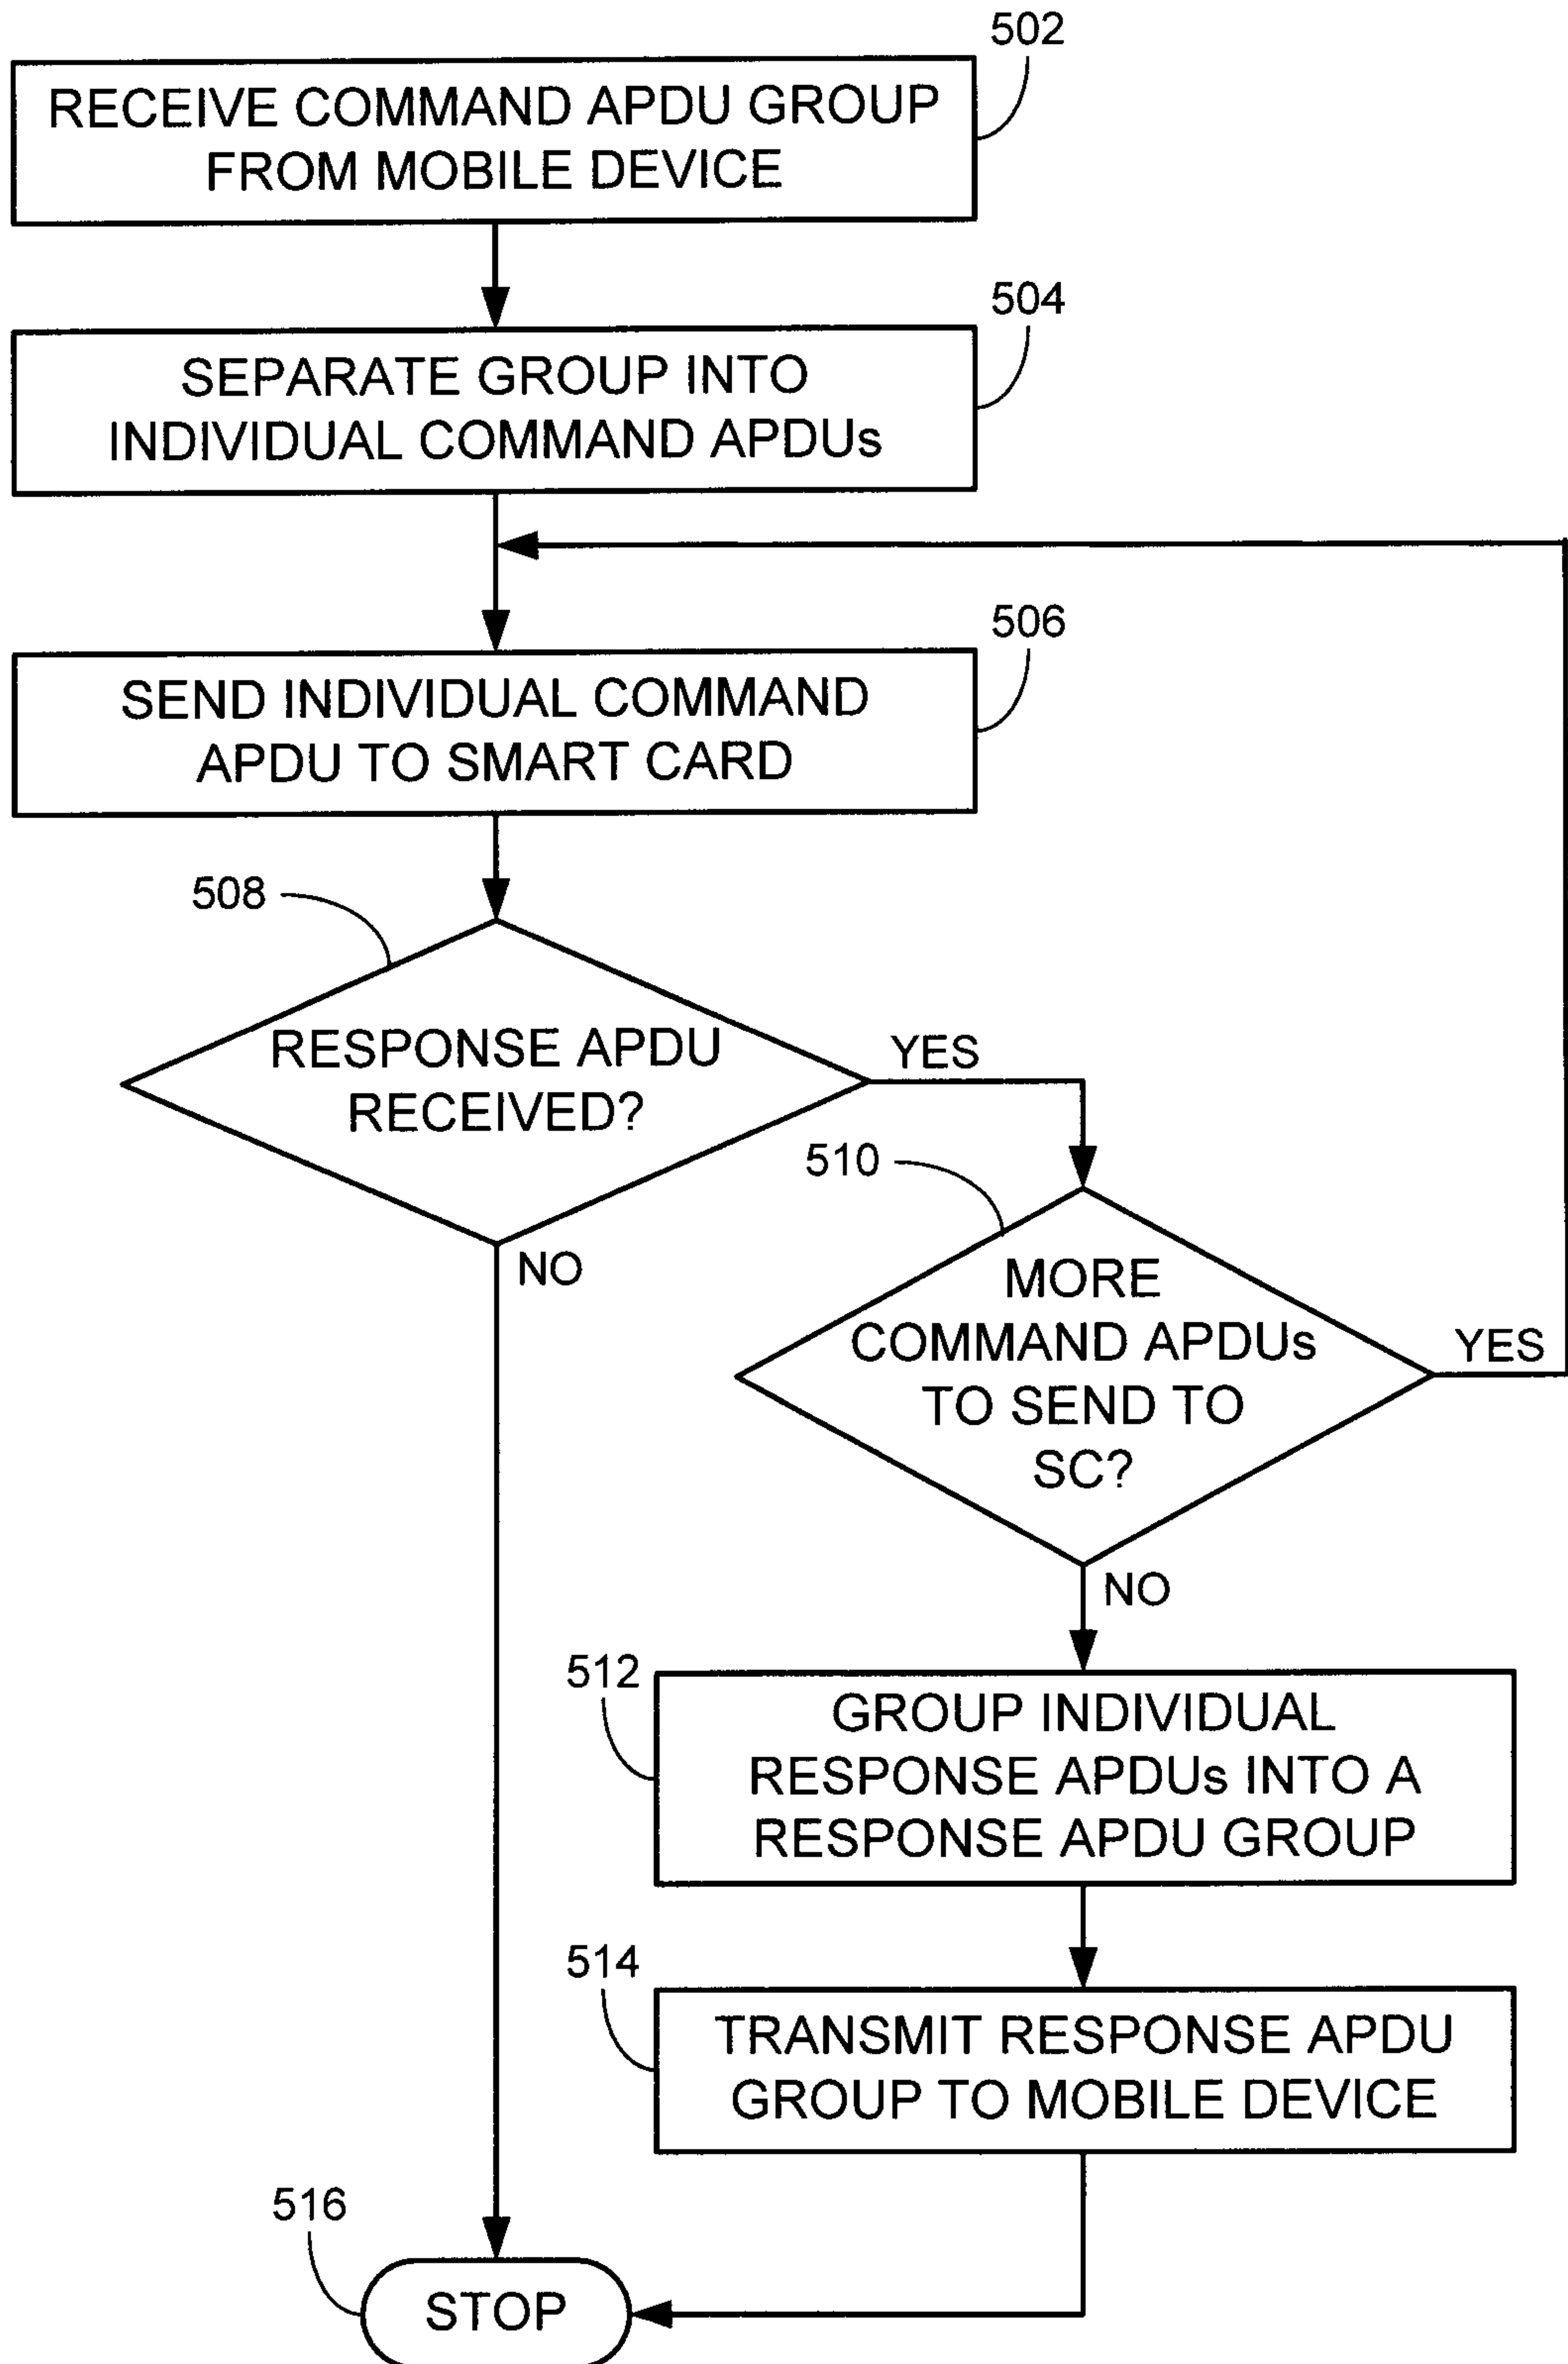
502

RECEIVE COMMAND APDU GROUP FROM MOBILE DEVICE

504

SEPARATE GROUP INTO INDIVIDUAL COMMAND APDUs

506

SEND INDIVIDUAL COMMAND APDU TO SMART CARD

508

RESPONSE APDU RECEIVED?

YES

NO

510

MORE COMMAND APDUs TO SEND TO SC?

YES

NO

512

GROUP INDIVIDUAL RESPONSE APDUs INTO A RESPONSE APDU GROUP

514

TRANSMIT RESPONSE APDU GROUP TO MOBILE DEVICE

516

STOP